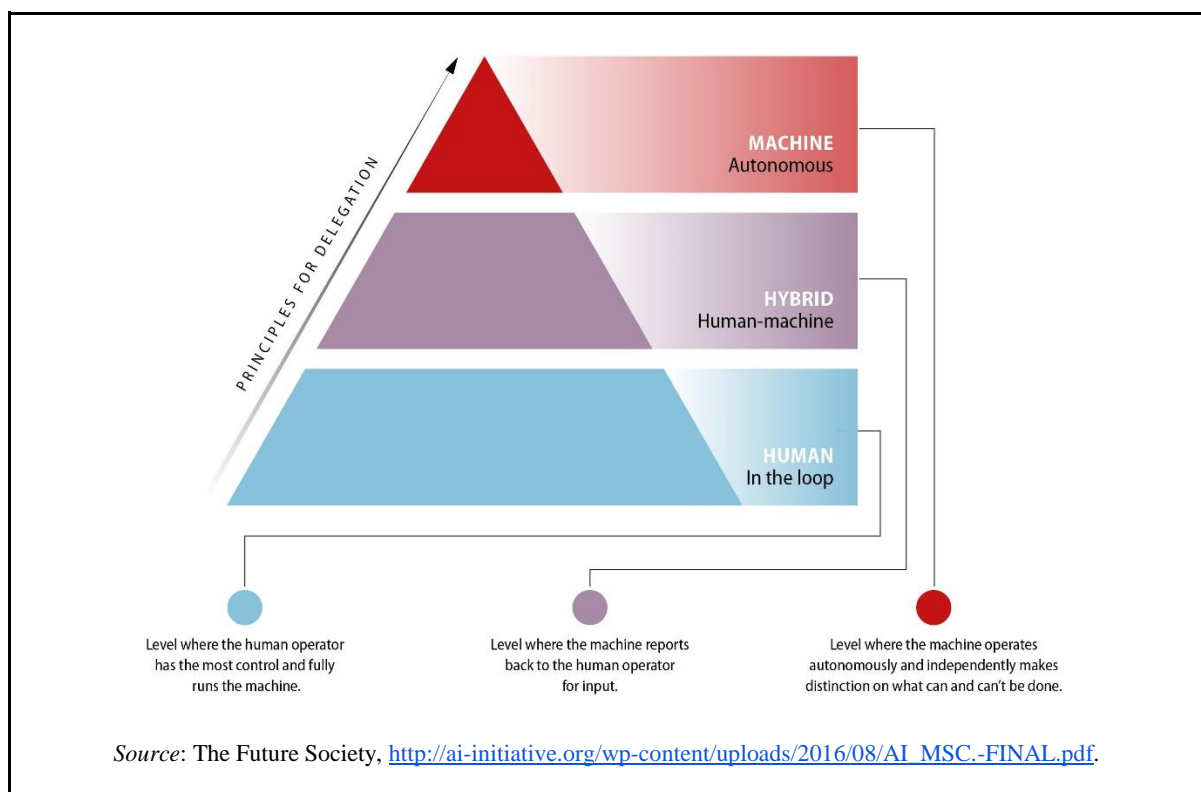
PRINCIPLES FOR DELEGATION

MACHINE
Autonomous

HYBRID
Human-machine

HUMAN
In the loop

Level where the human operator has the most control and fully runs the machine.

Level where the machine reports back to the human operator for input.

Level where the machine operates autonomously and independently makes distinction on what can and can't be done.

Source: The Future Society, http://ai-initiative.org/wp-content/uploads/2016/08/AI_MSC.-FINAL.pdf.